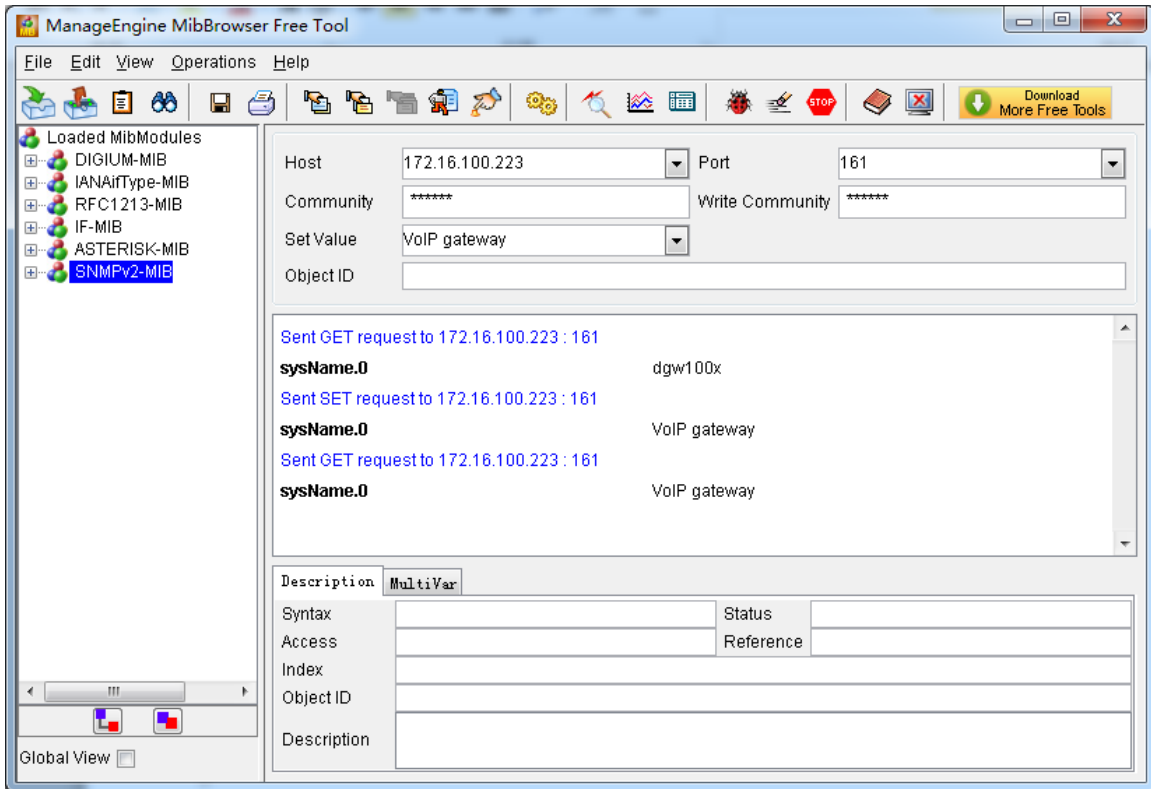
ManageEngine MibBrowser Free Tool

File Edit View Operations Help

STOP

Download More Free Tools

Loaded MibModules
DIGIUM-MIB
IANAifType-MIB
RFC1213-MIB
IF-MIB
ASTERISK-MIB
SNMPv2-MIB

Host 172.16.100.223
Port 161
Community ******
Write Community ******
Set Value VoIP gateway
Object ID

Sent GET request to 172.16.100.223 : 161
sysName.0 dgw100x
Sent SET request to 172.16.100.223 : 161
sysName.0 VoIP gateway
Sent GET request to 172.16.100.223 : 161
sysName.0 VoIP gateway

Description MultiVar
Syntax
Status
Access
Reference
Index
Object ID
Description

Global View